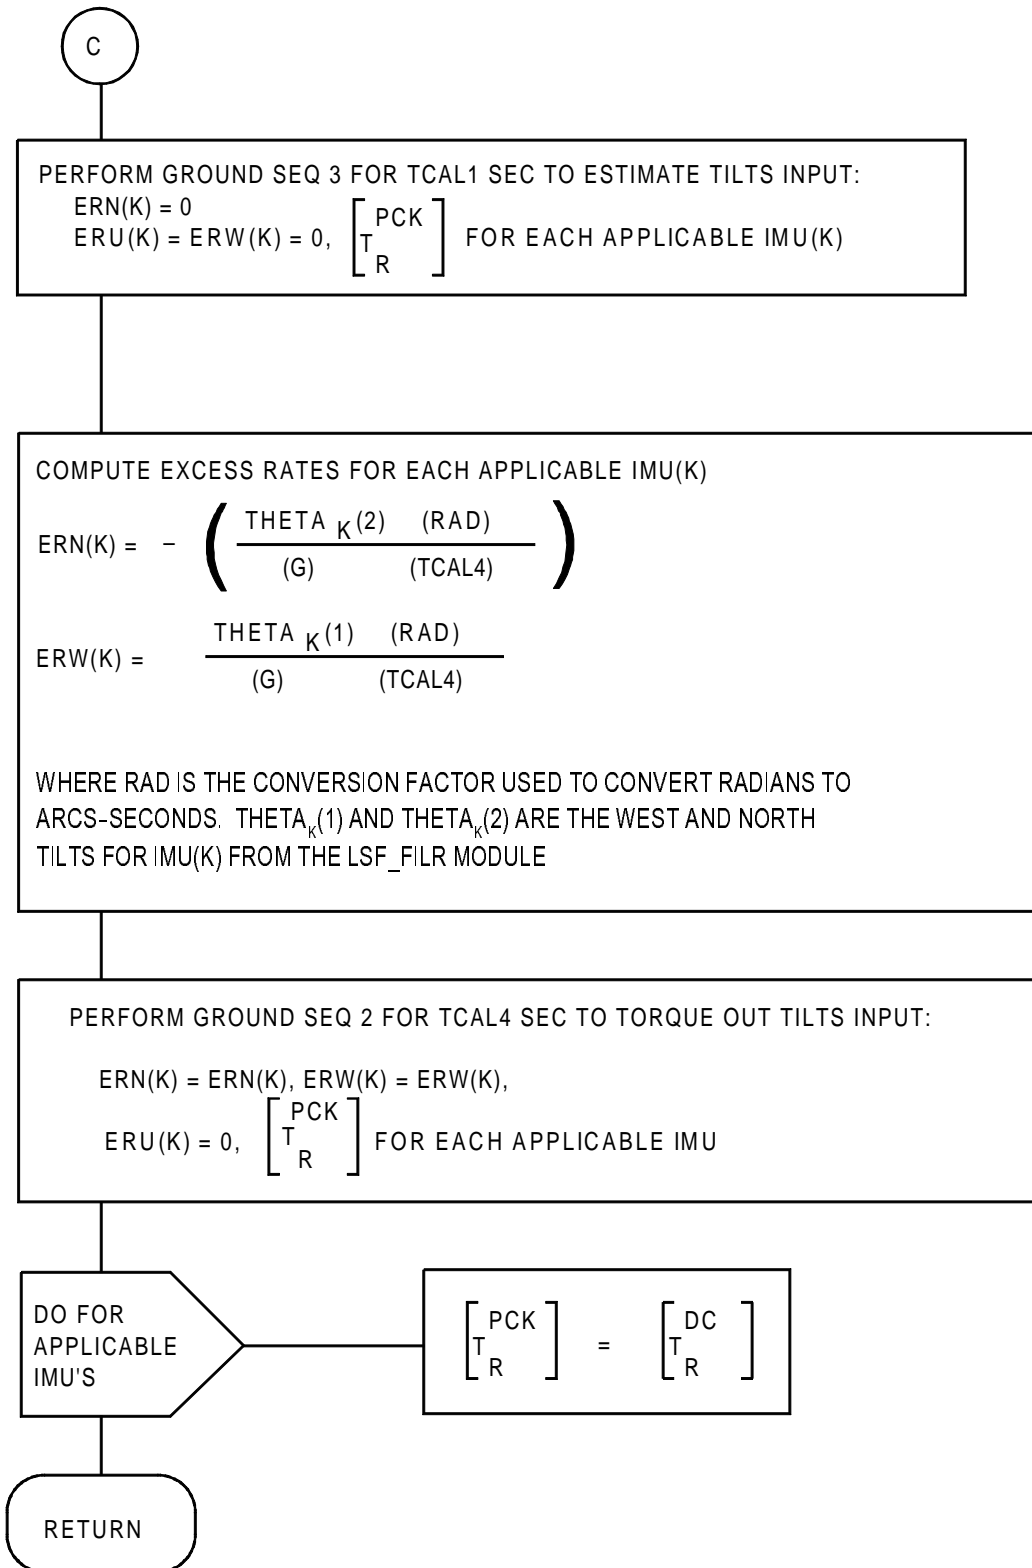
C

PERFORM GROUND SEQ 3 FOR TCAL1 SEC TO ESTIMATE TILTS INPUT:
ERN(K) = 0
ERU(K) = ERW(K) = 0, $\left[T_{R}^{PCK}\right]$ FOR EACH APPLICABLE IMU(K)

COMPUTE EXCESS RATES FOR EACH APPLICABLE IMU(K)

ERN(K) = $-\left(\frac{THETA_{K}(2) \quad (RAD)}{(G) \quad (TCAL4)}\right)$

ERW(K) = $\frac{THETA_{K}(1) \quad (RAD)}{(G) \quad (TCAL4)}$

WHERE RAD IS THE CONVERSION FACTOR USED TO CONVERT RADIANS TO ARCS-SECONDS. THETA$_{K}$(1) AND THETA$_{K}$(2) ARE THE WEST AND NORTH TILTS FOR IMU(K) FROM THE LSF_FILR MODULE

PERFORM GROUND SEQ 2 FOR TCAL4 SEC TO TORQUE OUT TILTS INPUT:

ERN(K) = ERN(K), ERW(K) = ERW(K),
ERU(K) = 0, $\left[T_{R}^{PCK}\right]$ FOR EACH APPLICABLE IMU

DO FOR APPLICABLE IMU'S

$\left[T_{R}^{PCK}\right] = \left[T_{R}^{DC}\right]$

RETURN